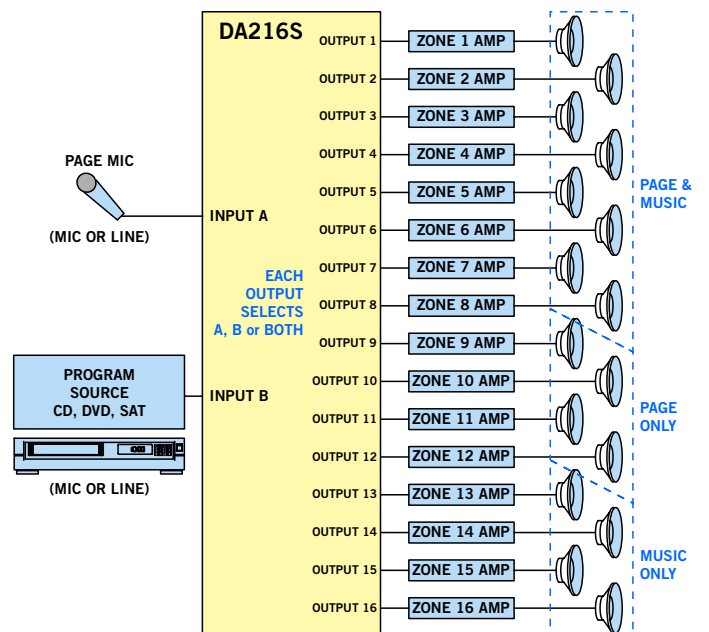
DA216S

PAGE MIC

(MIC OR LINE)

INPUT A

EACH OUTPUT SELECTS A, B or BOTH

PROGRAM SOURCE CD, DVD, SAT

(MIC OR LINE)

INPUT B

OUTPUT 1
OUTPUT 2
OUTPUT 3
OUTPUT 4
OUTPUT 5
OUTPUT 6
OUTPUT 7
OUTPUT 8
OUTPUT 9
OUTPUT 10
OUTPUT 11
OUTPUT 12
OUTPUT 13
OUTPUT 14
OUTPUT 15
OUTPUT 16

ZONE 1 AMP
ZONE 2 AMP
ZONE 3 AMP
ZONE 4 AMP
ZONE 5 AMP
ZONE 6 AMP
ZONE 7 AMP
ZONE 8 AMP
ZONE 9 AMP
ZONE 10 AMP
ZONE 11 AMP
ZONE 12 AMP
ZONE 13 AMP
ZONE 14 AMP
ZONE 15 AMP
ZONE 16 AMP

PAGE & MUSIC

PAGE ONLY

MUSIC ONLY